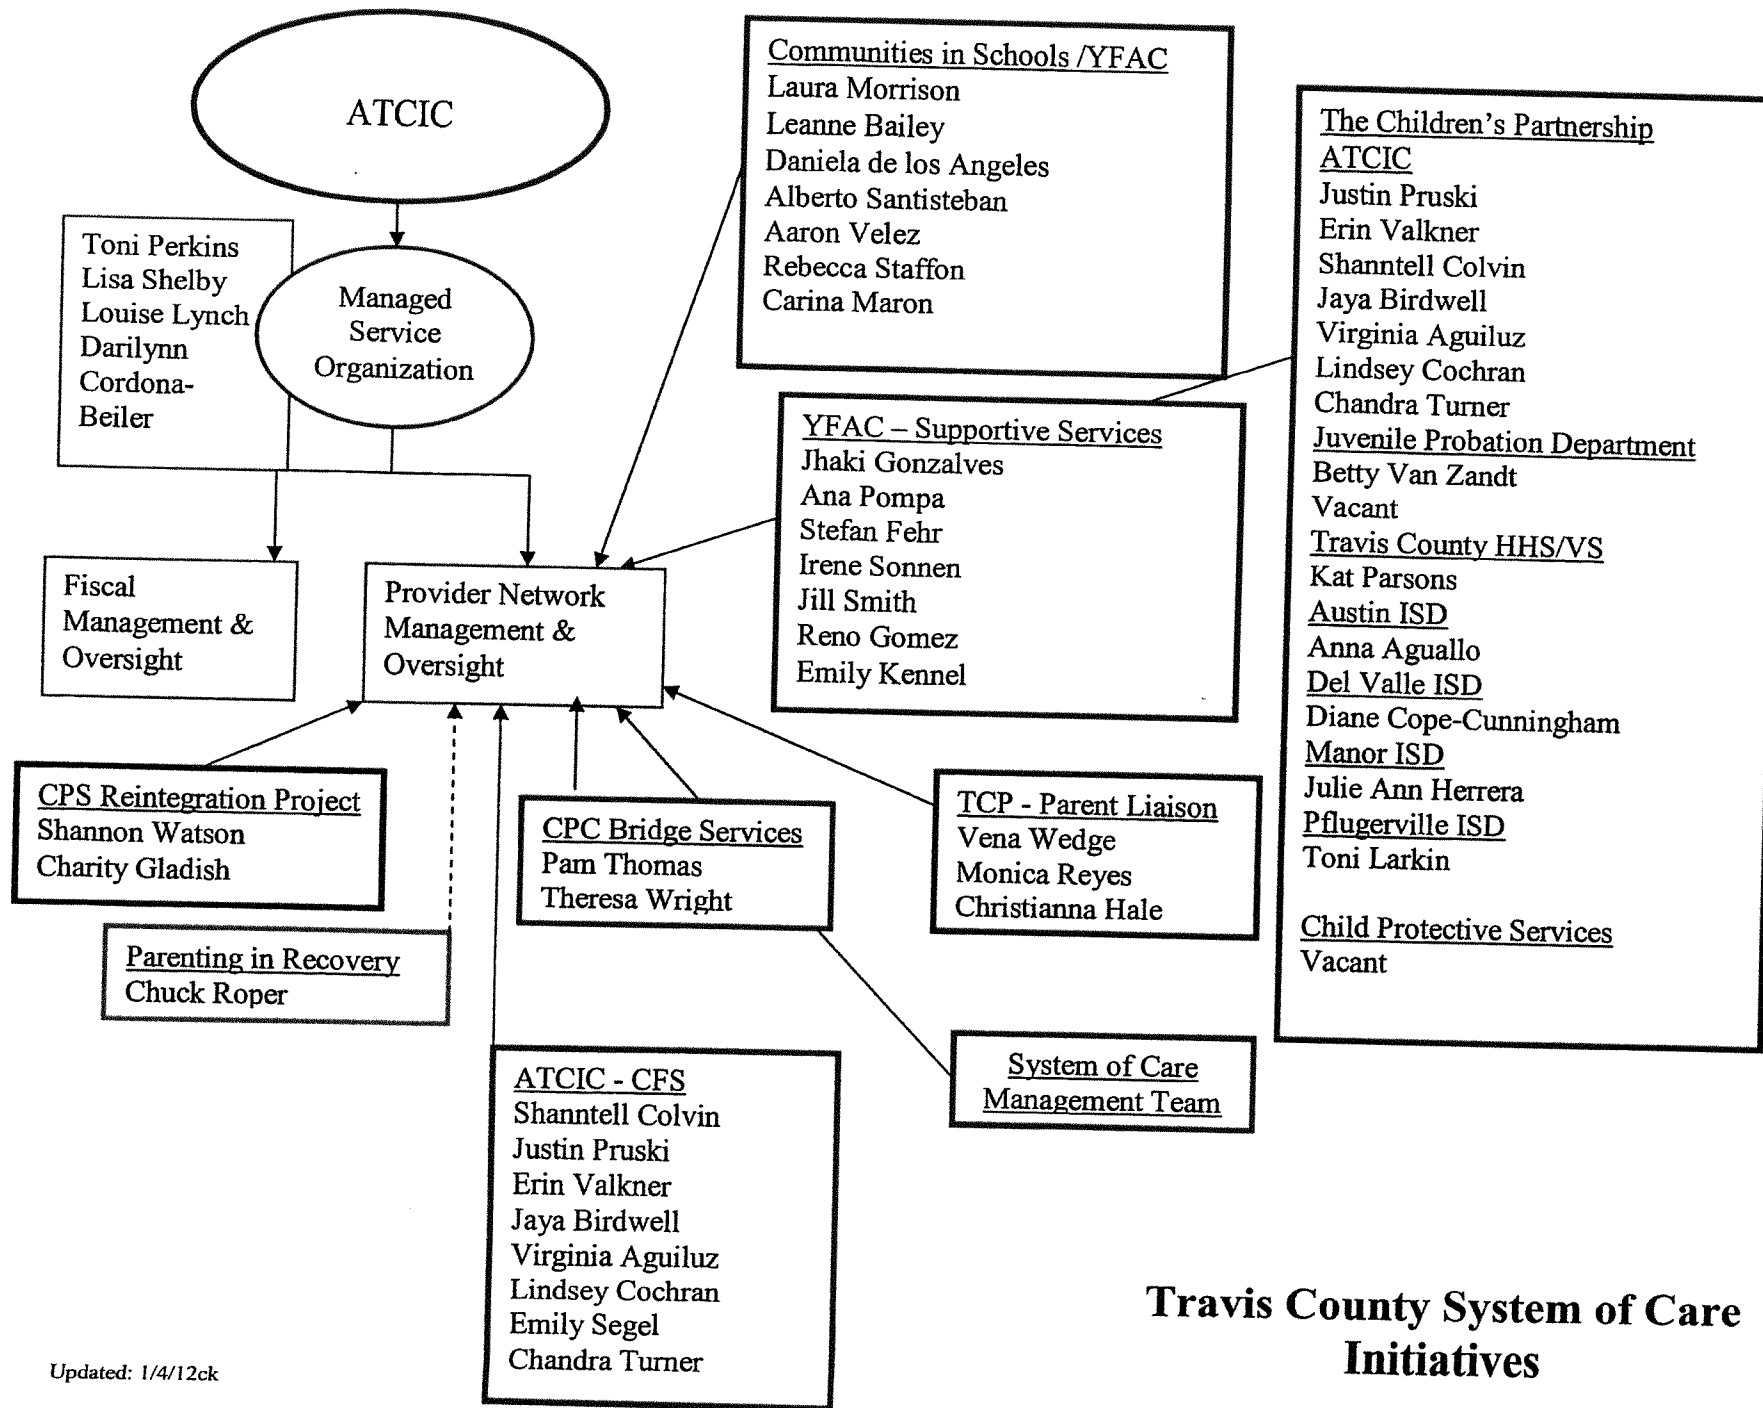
ATCIC

Toni Perkins
Lisa Shelby
Louise Lynch
Darilynn Cordona-Beiler

Managed Service Organization

Fiscal Management & Oversight

Provider Network Management & Oversight

Communities in Schools /YFAC
Laura Morrison
Leanne Bailey
Daniela de los Angeles
Alberto Santisteban
Aaron Velez
Rebecca Staffon
Carina Maron

YFAC – Supportive Services
Jhaki Gonzalves
Ana Pompa
Stefan Fehr
Irene Sonnen
Jill Smith
Reno Gomez
Emily Kennel

The Children's Partnership
ATCIC
Justin Pruski
Erin Valkner
Shanntell Colvin
Jaya Birdwell
Virginia Aguiluz
Lindsey Cochran
Chandra Turner
Juvenile Probation Department
Betty Van Zandt
Vacant
Travis County HHS/VS
Kat Parsons
Austin ISD
Anna Aguallo
Del Valle ISD
Diane Cope-Cunningham
Manor ISD
Julie Ann Herrera
Pflugerville ISD
Toni Larkin

Child Protective Services
Vacant

CPS Reintegration Project
Shannon Watson
Charity Gladish

Parenting in Recovery
Chuck Roper

CPC Bridge Services
Pam Thomas
Theresa Wright

TCP - Parent Liaison
Vena Wedge
Monica Reyes
Christianna Hale

System of Care Management Team

ATCIC - CFS
Shanntell Colvin
Justin Pruski
Erin Valkner
Jaya Birdwell
Virginia Aguiluz
Lindsey Cochran
Emily Segel
Chandra Turner

Travis County System of Care Initiatives

Updated: 1/4/12ck